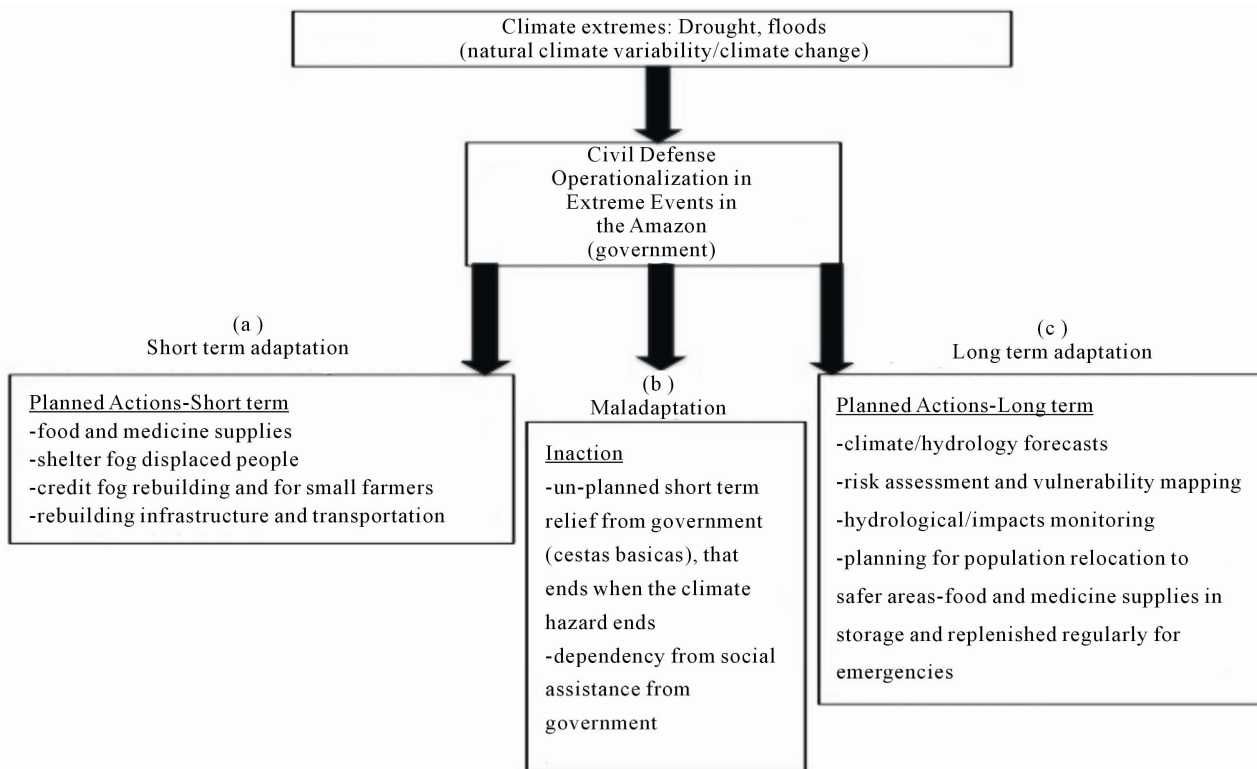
Climate extremes: Drought, floods
(natural climate variability/climate change)

Civil Defense
Operationalization in
Extreme Events in
the Amazon
(government)

(a)
Short term adaptation

Planned Actions-Short term
-food and medicine supplies
-shelter fog displaced people
-credit fog rebuilding and for small farmers
-rebuilding infrastructure and transportation

(b)
Maladaptation

Inaction
-un-planned short term relief from government (cestas basicas), that ends when the climate hazard ends
-dependency from social assistance from government

(c)
Long term adaptation

Planned Actions-Long term
-climate/hydrology forecasts
-risk assessment and vulnerability mapping
-hydrological/impacts monitoring
-planning for population relocation to safer areas-food and medicine supplies in storage and replenished regularly for emergencies